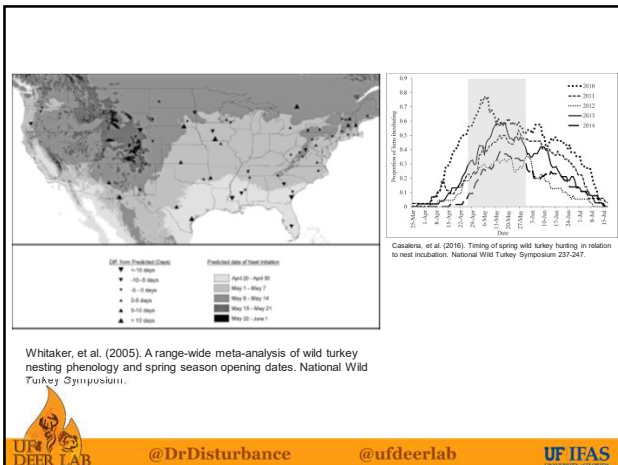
| Diff. from Predicted (Days) | Predicted date of Nest Initiation |
|---|---|
| < -10 days | April 20 - April 30 |
| -10 - -5 days | May 1 - May 7 |
| -5 - 0 days | May 8 - May 14 |
| 0-5 days | May 15 - May 21 |
| 5-10 days | May 22 - June 1 |
| > 10 days | |

Proportion of hens incubating

0.9
0.8
0.7
0.6
0.5
0.4
0.3
0.2
0.1
0

2010
2011
2012
2013
2014

25-Mar
1-Apr
8-Apr
15-Apr
22-Apr
29-Apr
6-May
13-May
20-May
27-May
3-Jun
10-Jun
17-Jun
24-Jun
1-Jul
8-Jul
15-Jul

Date

Casalena, et al. (2016). Timing of spring wild turkey hunting in relation to nest incubation. National Wild Turkey Symposium 237-247.

Whitaker, et al. (2005). A range-wide meta-analysis of wild turkey nesting phenology and spring season opening dates. National Wild Turkey Symposium.

UF DEER LAB

@DrDisturbance

@ufdeerlab

UF IFAS